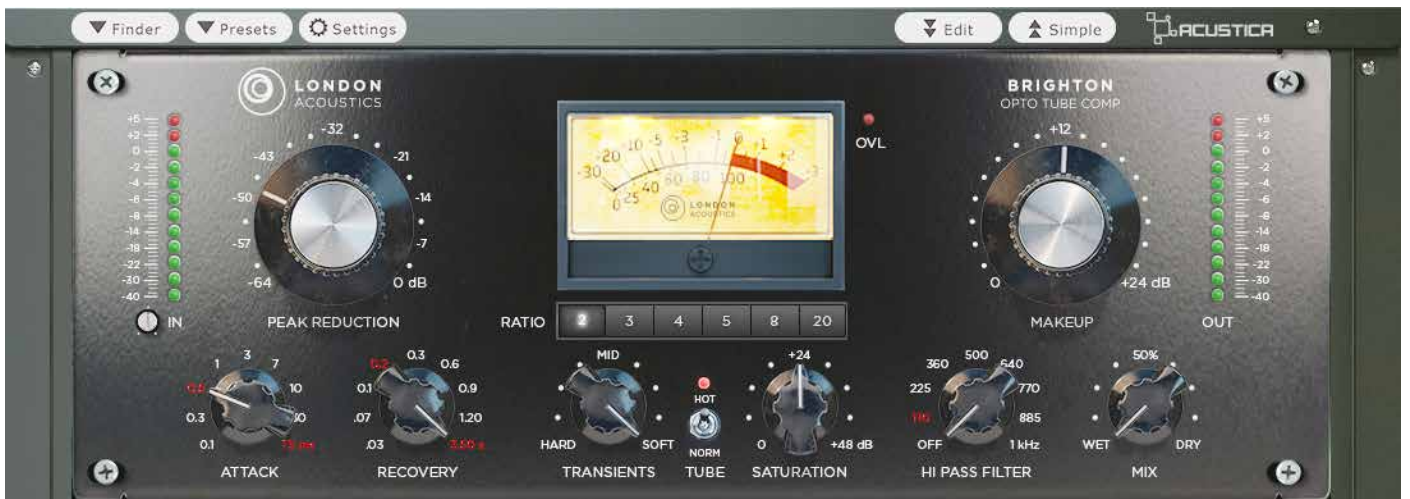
▼Finder ▼Presets Settings

Edit Simple ACUSTICA

LONDON ACOUSTICS

BRIGHTON OPTO TUBE COMP

+5
+2
0
-2
-4
-6
-8
-14
-18
-22
-30
-40

-32
-43
-21
-50
-14
-57
-7
-64
0 dB

IN

PEAK REDUCTION

-30 -20 -10 -5 -3 -1 0 +1 +2 +3
0 25 40 60 80 100
LONDON ACOUSTICS

OVL

RATIO 2 3 4 5 8 20

+12
0
+24 dB

MAKEUP

+5
+2
0
-2
-4
-6
-8
-14
-18
-22
-30
-40

OUT

1 3 7
0.6 10
0.3 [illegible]
0.1 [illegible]

ATTACK

0.2 0.3 0.6
0.1 0.9
.07 1.20
.03 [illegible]

RECOVERY

MID
HARD SOFT

TRANSIENTS

HOT
NORM

TUBE

+24
0 +48 dB

SATURATION

360 500 640
225 770
110 885
OFF 1 kHz

HI PASS FILTER

50%
WET DRY

MIX